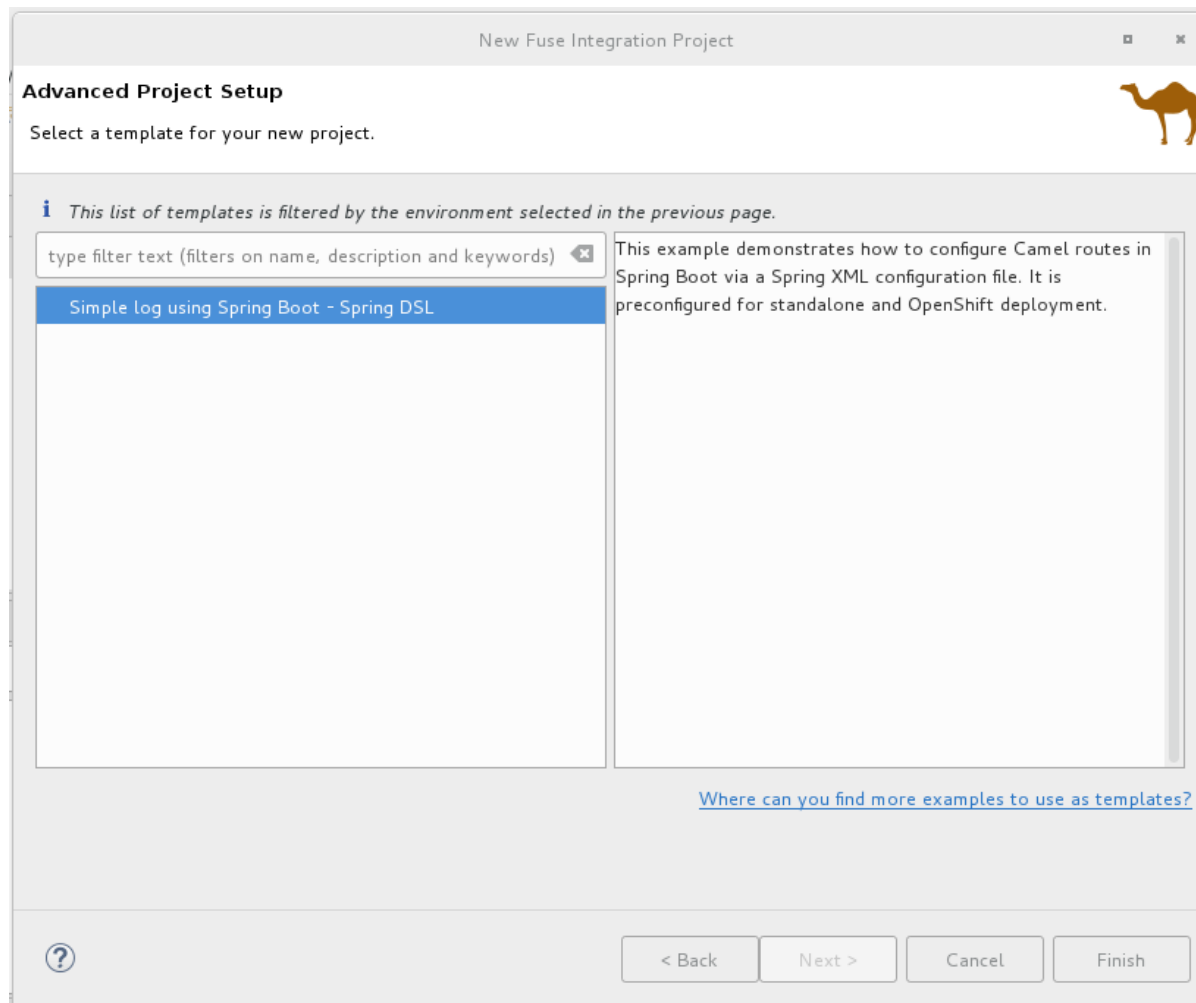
New Fuse Integration Project

Advanced Project Setup

Select a template for your new project.

This list of templates is filtered by the environment selected in the previous page.

type filter text (filters on name, description and keywords)

Simple log using Spring Boot - Spring DSL

This example demonstrates how to configure Camel routes in Spring Boot via a Spring XML configuration file. It is preconfigured for standalone and OpenShift deployment.

Where can you find more examples to use as templates?

?

< Back

Next >

Cancel

Finish